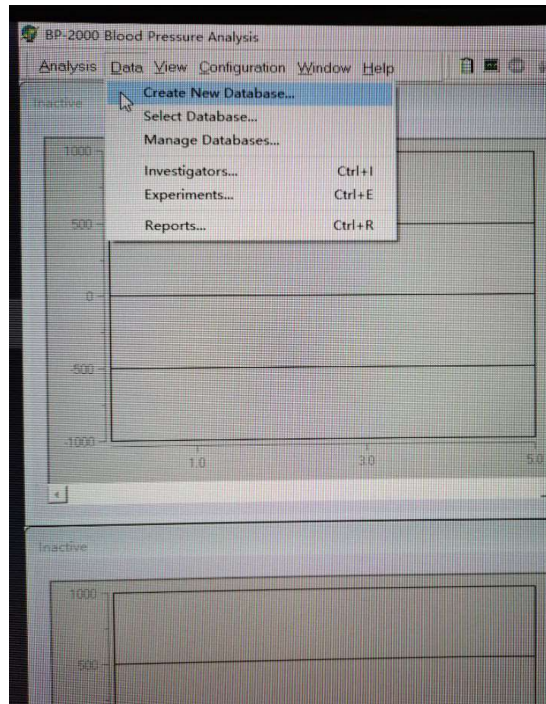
BP-2000 Blood Pressure Analysis

Analysis Data View Configuration Window Help

Inactive

Create New Database...
Select Database...
Manage Databases...
Investigators... Ctrl+I
Experiments... Ctrl+E
Reports... Ctrl+R

1000
500
0
-500
-1000
1.0
3.0
5.0

Inactive

1000
500